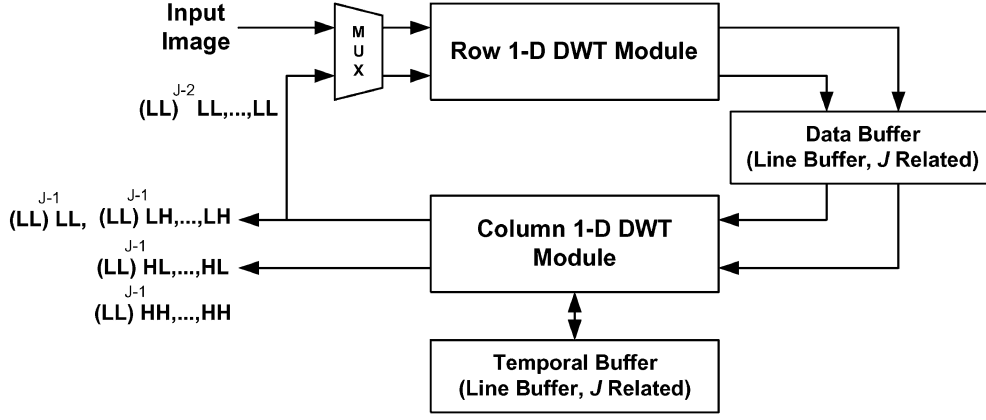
Input Image

M U X

Row 1-D DWT Module

$(LL)^{J-2}$ LL,...,LL

Data Buffer (Line Buffer, $J$ Related)

$(LL)^{J-1}$ LL, $(LL)^{J-1}$ LH,...,LH

$(LL)^{J-1}$ HL,...,HL

$(LL)^{J-1}$ HH,...,HH

Column 1-D DWT Module

Temporal Buffer (Line Buffer, $J$ Related)